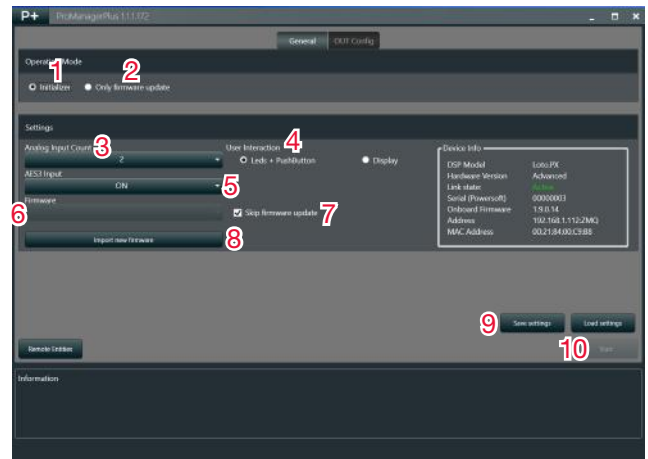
P+ ProManagerPlus 1.1.1.72

General OUT Config

Operat 1 Mode

1 2

Initializer Only firmware update

Settings

Analog Input Count 3

2

AES3 Input

ON 5

6 Firmware

Import new firmware 8

User Interaction 4

Leds + PushButton Display

Skip firmware update 7

Device Info

| DSP Model | Loto.PX |
|---|---|
| Hardware Version | Advanced |
| Link state | Active |
| Serial (Powersoft) | 00000003 |
| Onboard Firmware | 1.9.0.14 |
| Address | 192.168.1.112:ZMQ |
| MAC Address | 00:21:84:00:C9:B8 |

9 Save settings Load settings

10 Start

Remote Entities

Information